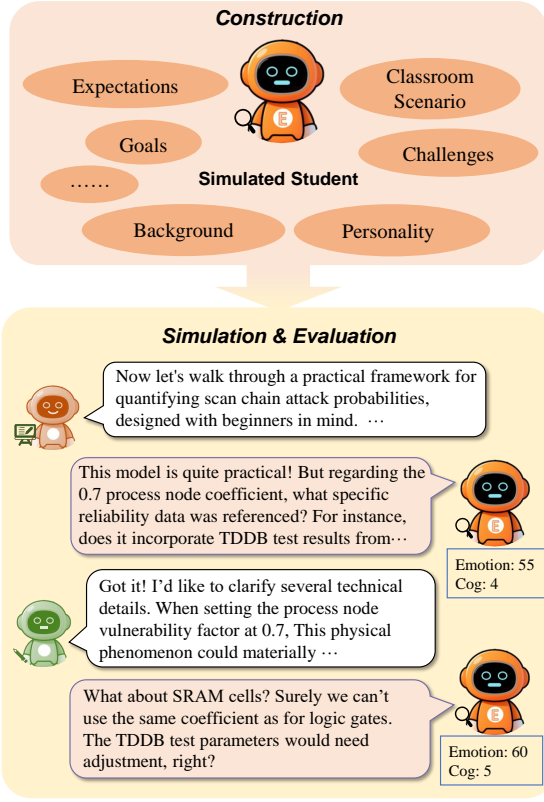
Construction

Expectations

Classroom Scenario

Goals

Challenges

……

Simulated Student

Background

Personality

Simulation & Evaluation

Now let's walk through a practical framework for quantifying scan chain attack probabilities, designed with beginners in mind. ⋯

This model is quite practical! But regarding the 0.7 process node coefficient, what specific reliability data was referenced? For instance, does it incorporate TDDB test results from⋯

Emotion: 55
Cog: 4

Got it! I'd like to clarify several technical details. When setting the process node vulnerability factor at 0.7, This physical phenomenon could materially ⋯

What about SRAM cells? Surely we can't use the same coefficient as for logic gates. The TDDB test parameters would need adjustment, right?

Emotion: 60
Cog: 5